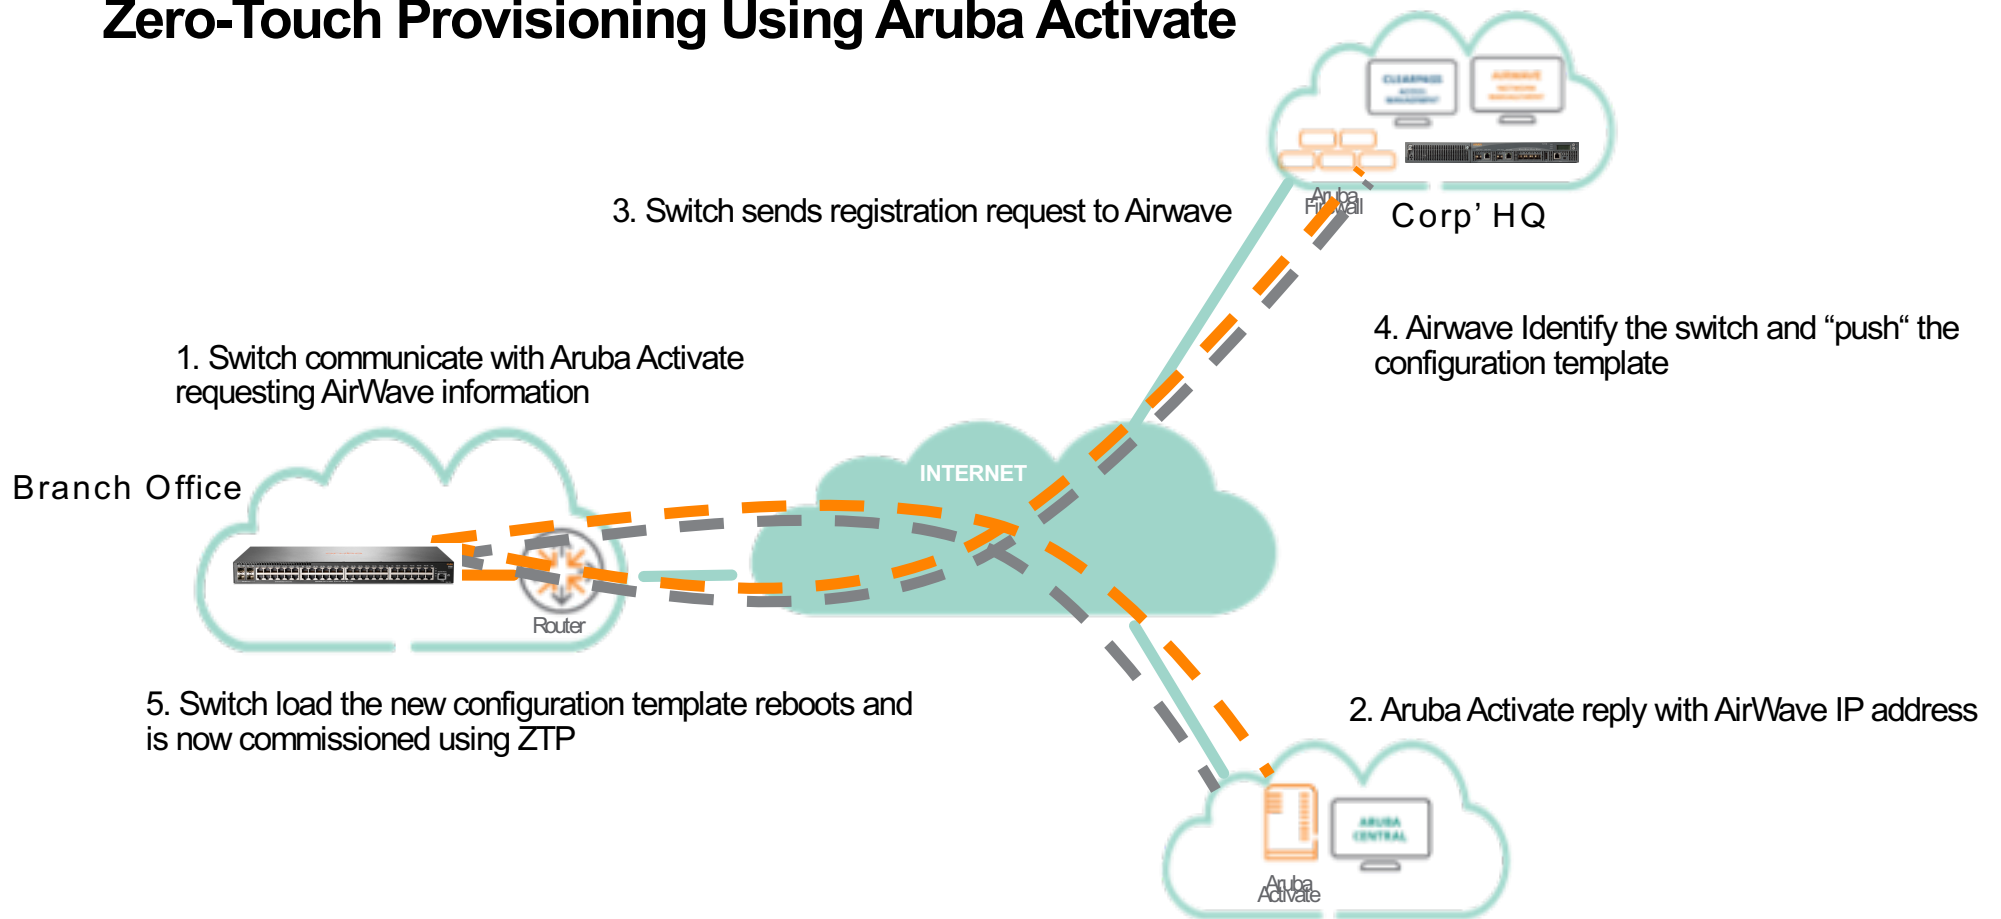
Zero-Touch Provisioning Using Aruba Activate

CLEARPASS

AIRWAVE

Aruba Firewall

Corp' HQ

3. Switch sends registration request to Airwave

4. Airwave Identify the switch and "push" the configuration template

1. Switch communicate with Aruba Activate requesting AirWave information

Branch Office

INTERNET

Router

5. Switch load the new configuration template reboots and is now commissioned using ZTP

2. Aruba Activate reply with AirWave IP address

ARUBA CENTRAL

Aruba Activate